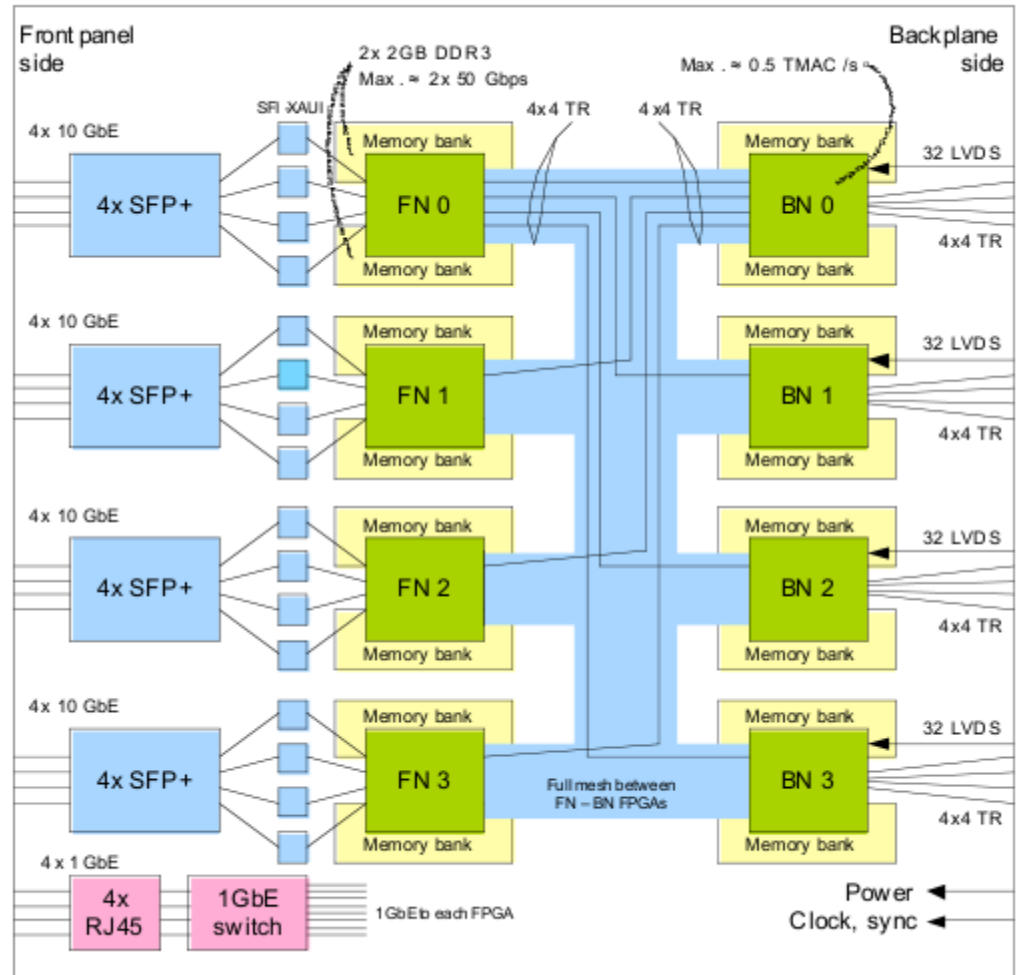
Front panel side

2x 2GB DDR3
Max. ≈ 2x 50 Gbps

Backplane side

Max. ≈ 0.5 TMAC/s

SFI-XAUI

4x4 TR

4x4 TR

4x 10 GbE

4x SFP+

Memory bank
FN 0
Memory bank

Memory bank
BN 0
Memory bank

32 LVDS

4x4 TR

4x 10 GbE

4x SFP+

Memory bank
FN 1
Memory bank

Memory bank
BN 1
Memory bank

32 LVDS

4x4 TR

4x 10 GbE

4x SFP+

Memory bank
FN 2
Memory bank

Memory bank
BN 2
Memory bank

32 LVDS

4x4 TR

4x 10 GbE

4x SFP+

Memory bank
FN 3
Memory bank

Full mesh between FN – BN FPGAs

Memory bank
BN 3
Memory bank

32 LVDS

4x4 TR

4x 1 GbE

4x RJ45

1GbE switch

1GbE to each FPGA

Power

Clock, sync